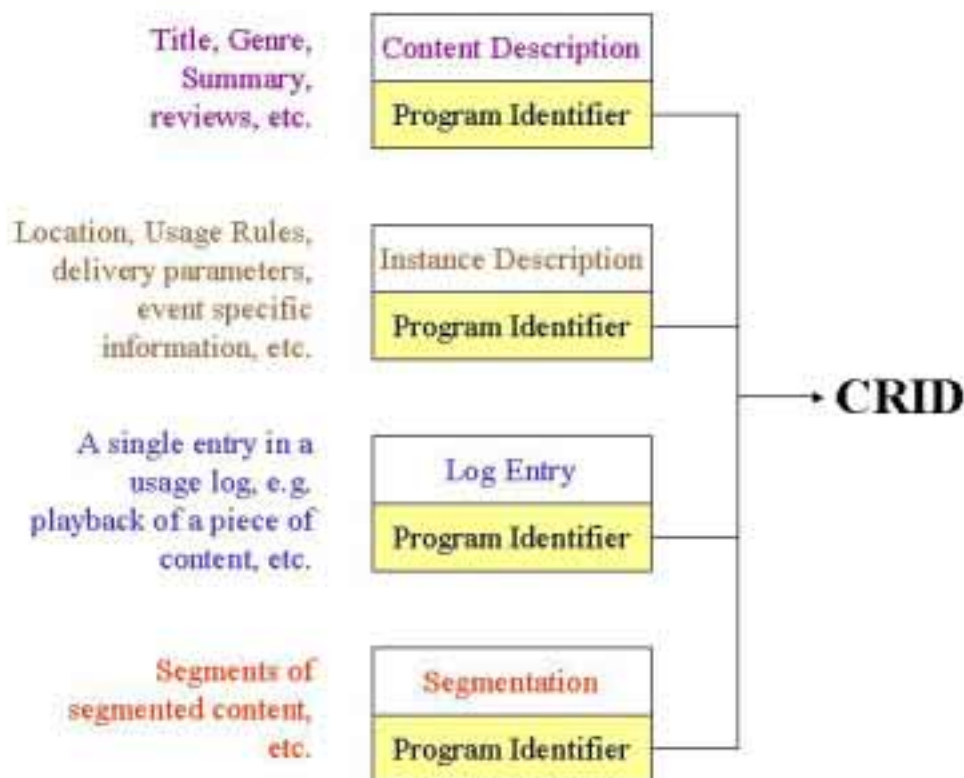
Title, Genre, Summary, reviews, etc.

Content Description

Program Identifier

Location, Usage Rules, delivery parameters, event specific information, etc.

Instance Description

Program Identifier

A single entry in a usage log, e.g. playback of a piece of content, etc.

Log Entry

Program Identifier

Segments of segmented content, etc.

Segmentation

Program Identifier

CRID